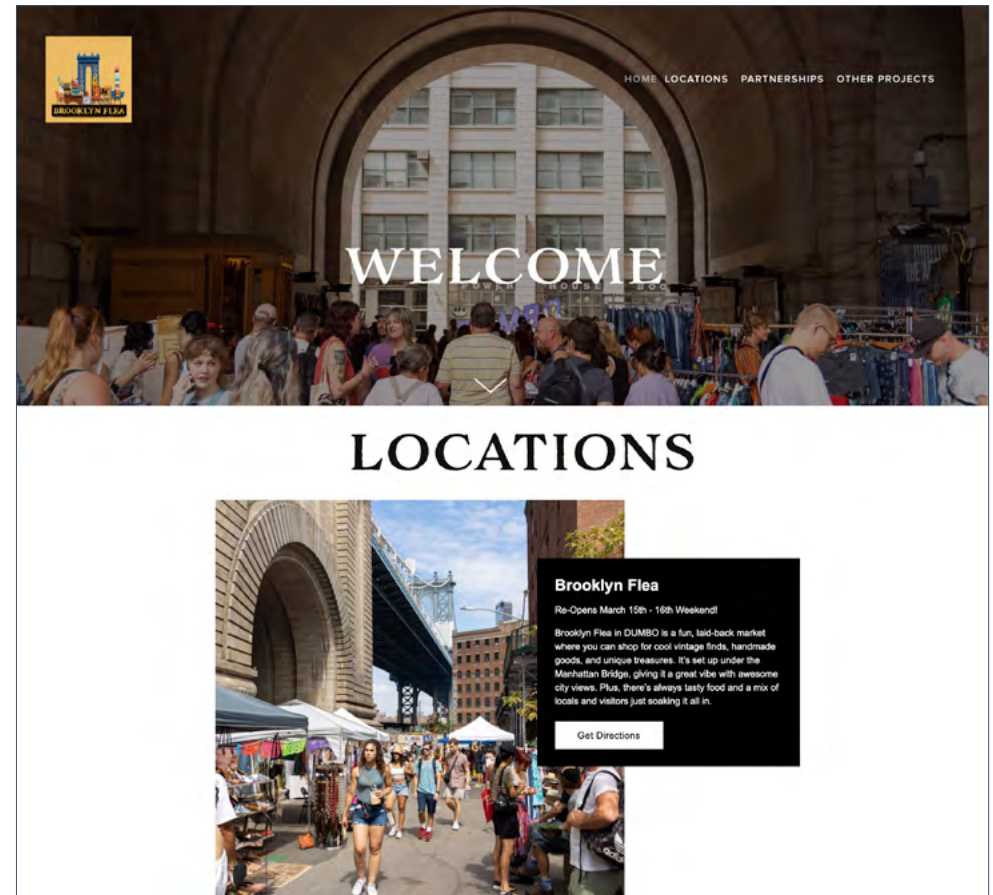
BROOKLYN FLEA

HOME LOCATIONS PARTNERSHIPS OTHER PROJECTS

WELCOME

LOCATIONS

Brooklyn Flea

Re-Opens March 15th - 16th Weekend!

Brooklyn Flea in DUMBO is a fun, laid-back market where you can shop for cool vintage finds, handmade goods, and unique treasures. It's set up under the Manhattan Bridge, giving it a great vibe with awesome city views. Plus, there's always tasty food and a mix of locals and visitors just soaking it all in.

Get Directions